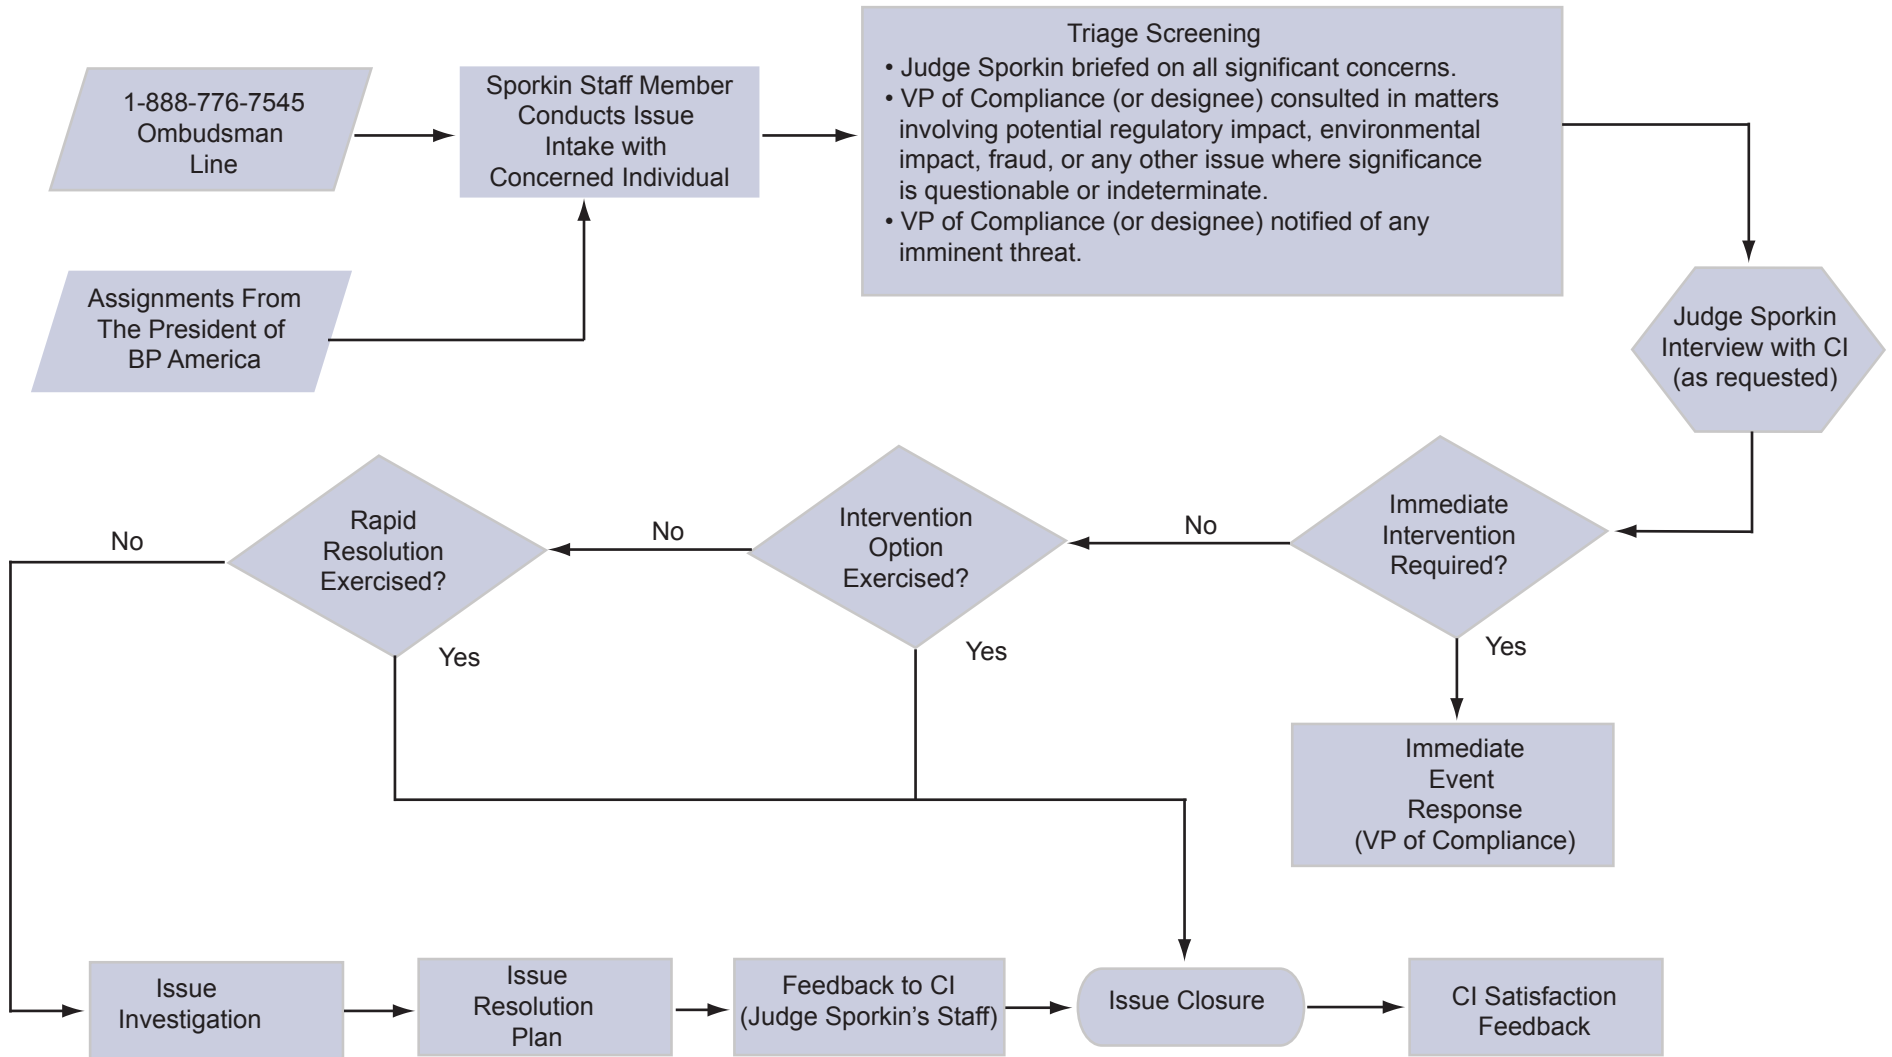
1-888-776-7545 Ombudsman Line

Sporkin Staff Member Conducts Issue Intake with Concerned Individual

Assignments From The President of BP America

Triage Screening
• Judge Sporkin briefed on all significant concerns.
• VP of Compliance (or designee) consulted in matters involving potential regulatory impact, environmental impact, fraud, or any other issue where significance is questionable or indeterminate.
• VP of Compliance (or designee) notified of any imminent threat.

Judge Sporkin Interview with CI (as requested)

Immediate Intervention Required?

Yes

Immediate Event Response (VP of Compliance)

No

Intervention Option Exercised?

Yes

No

Rapid Resolution Exercised?

Yes

No

Issue Investigation

Issue Resolution Plan

Feedback to CI (Judge Sporkin's Staff)

Issue Closure

CI Satisfaction Feedback